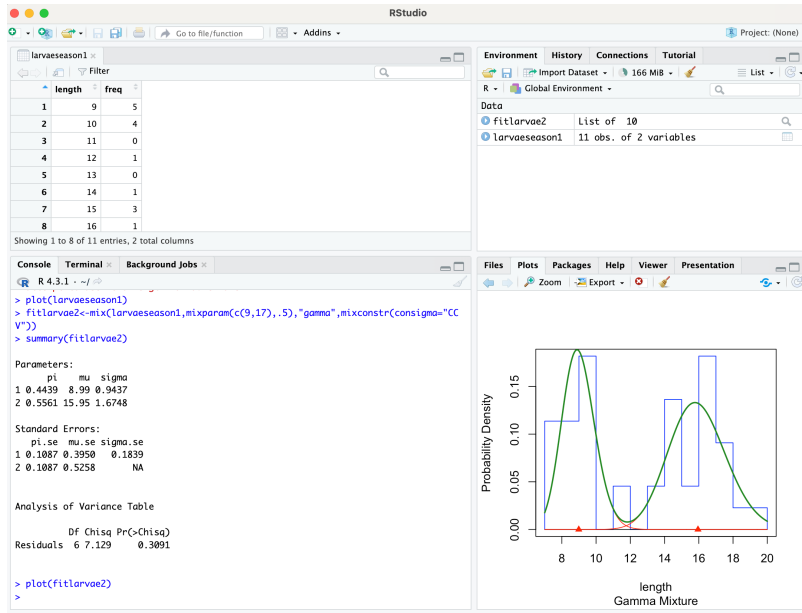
RStudio

Go to file/function

Addins

Project: (None)

larvaeseason1

Filter

| | length | freq |
|---|---|---|
| 1 | 9 | 5 |
| 2 | 10 | 4 |
| 3 | 11 | 0 |
| 4 | 12 | 1 |
| 5 | 13 | 0 |
| 6 | 14 | 1 |
| 7 | 15 | 3 |
| 8 | 16 | 1 |

Showing 1 to 8 of 11 entries, 2 total columns

Console Terminal Background Jobs

R 4.3.1 · ~/

> plot(larvaeseason1)
> fitlarvae2<-mix(larvaeseason1,mixparam(c(9,17),.5),"gamma",mixconstr(consigma="CCV"))
> summary(fitlarvae2)

Parameters:
pi mu sigma
1 0.4439 8.99 0.9437
2 0.5561 15.95 1.6748

Standard Errors:
pi.se mu.se sigma.se
1 0.1087 0.3950 0.1839
2 0.1087 0.5258 NA

Analysis of Variance Table

Df Chisq Pr(>Chisq)
Residuals 6 7.129 0.3091

> plot(fitlarvae2)
>

Environment History Connections Tutorial

Import Dataset 166 MiB List

R Global Environment

Data

fitlarvae2 List of 10

larvaeseason1 11 obs. of 2 variables

Files Plots Packages Help Viewer Presentation

Zoom Export

Probability Density

0.00 0.05 0.10 0.15

8 10 12 14 16 18 20

length
Gamma Mixture